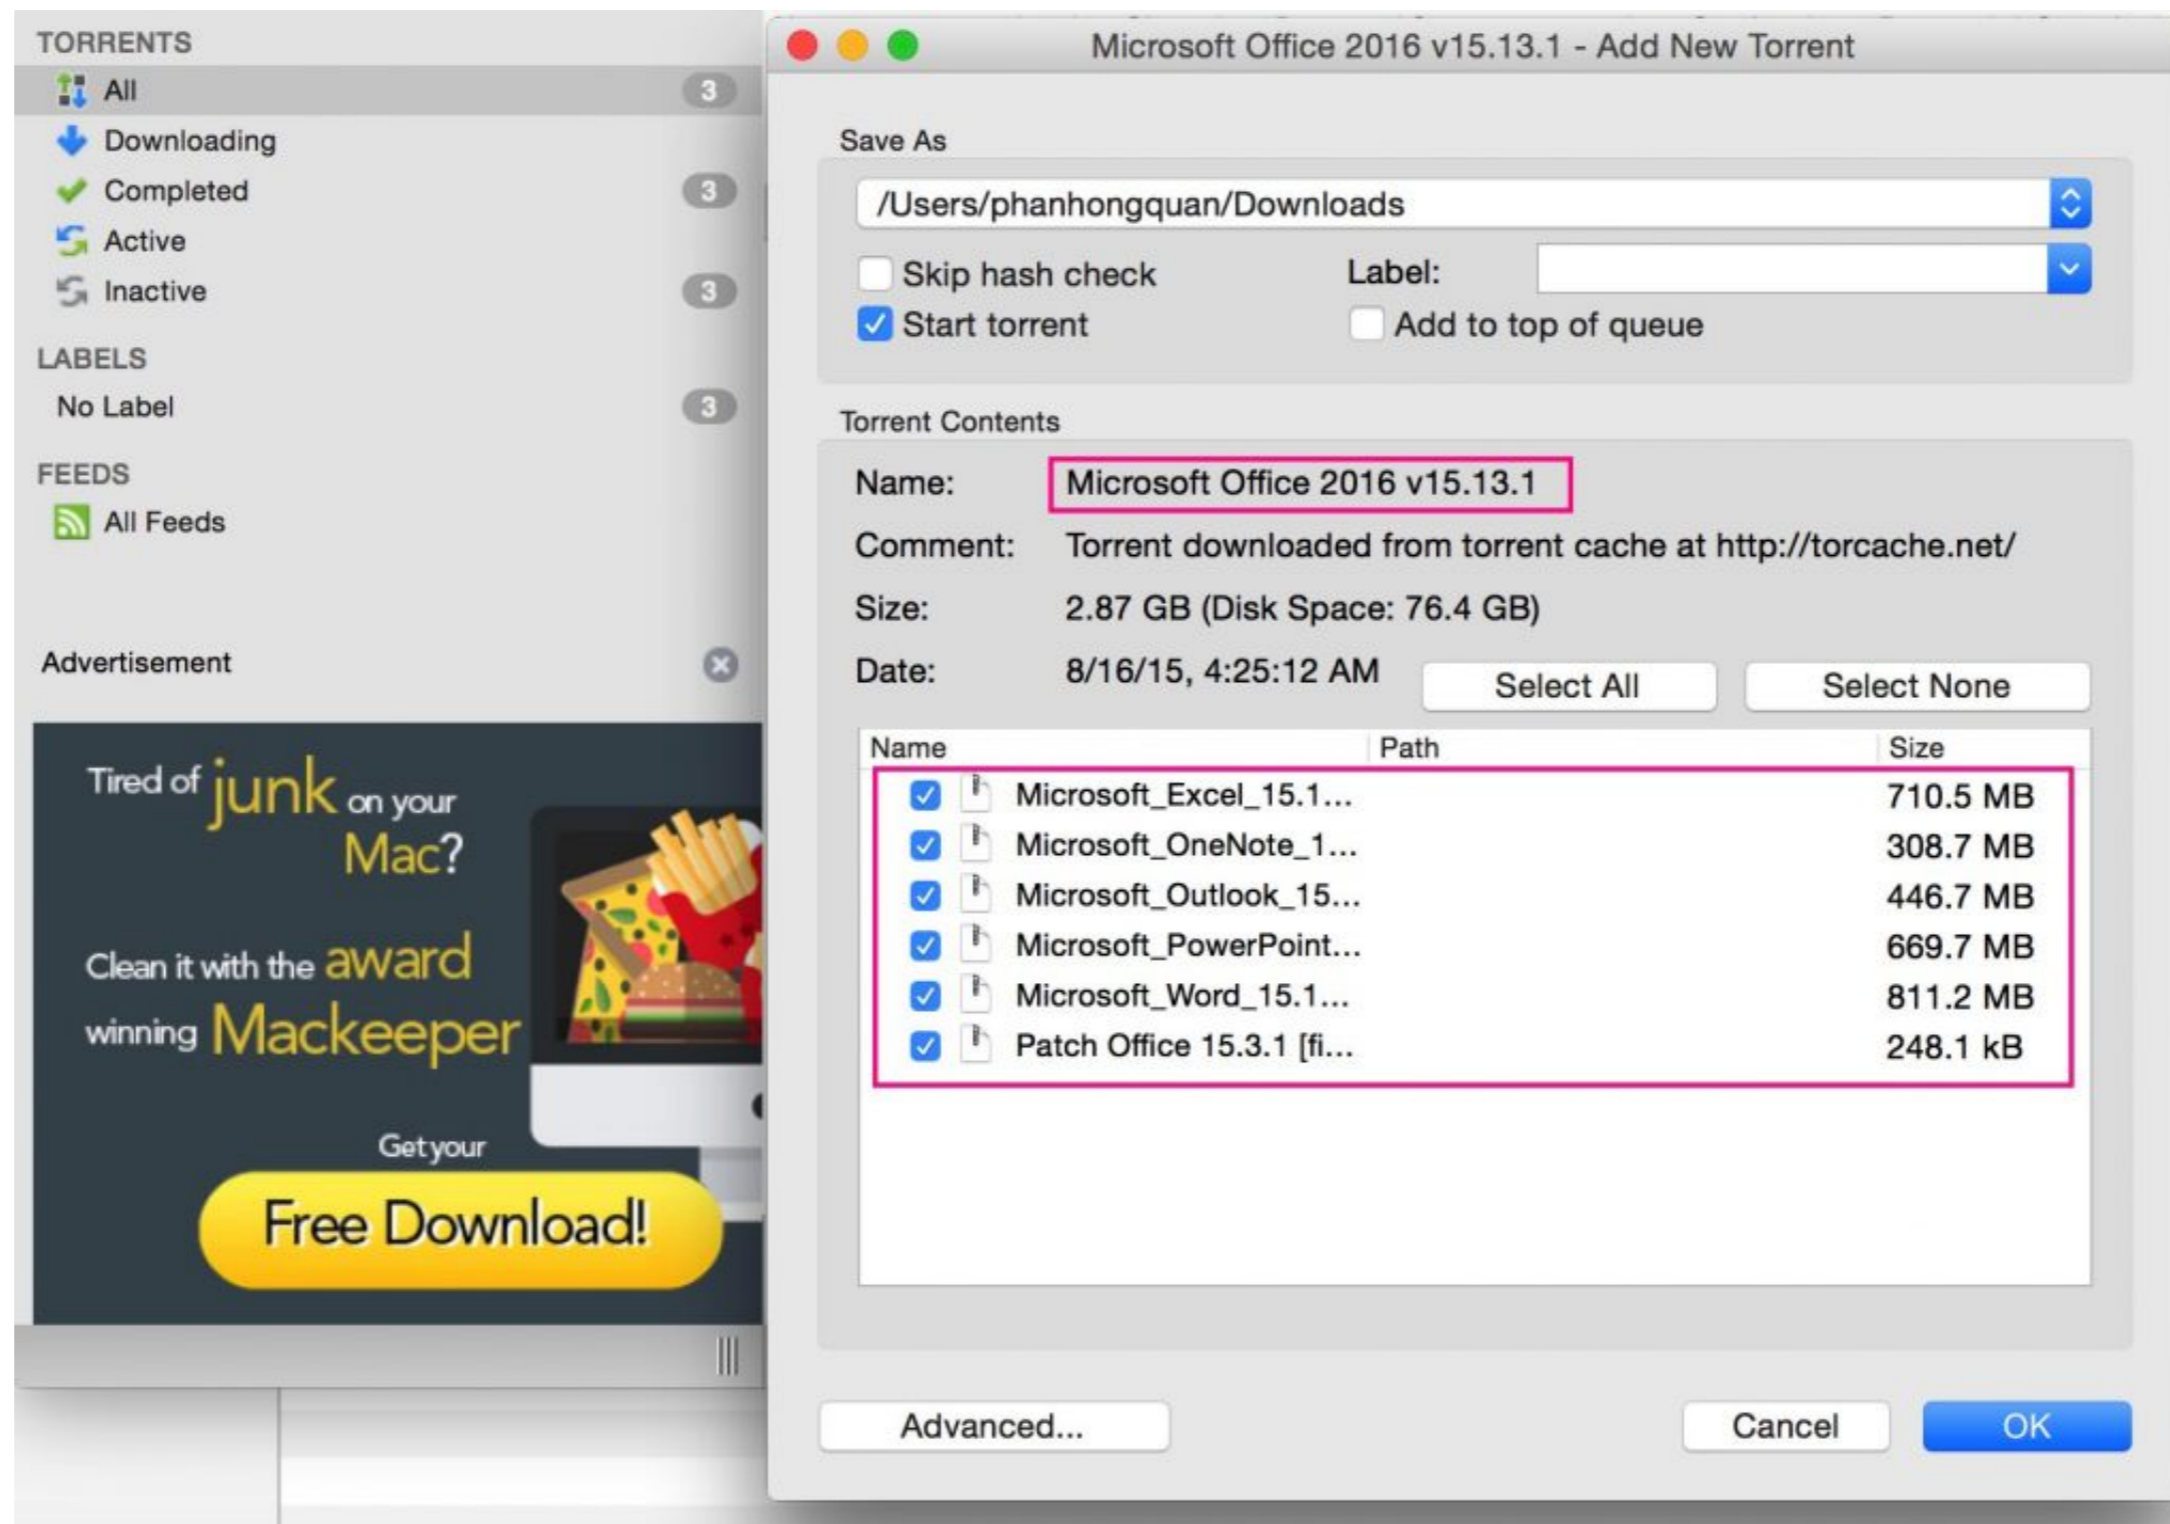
TORRENTS
All 3
Downloading
Completed 3
Active
Inactive 3
LABELS
No Label 3
FEEDS
All Feeds

Advertisement

Tired of junk on your Mac?
Clean it with the award winning Mackeeper
Get your
Free Download!

Microsoft Office 2016 v15.13.1 - Add New Torrent

Save As
/Users/phanhongquan/Downloads
Skip hash check
Label:
Start torrent
Add to top of queue

Torrent Contents
Name: Microsoft Office 2016 v15.13.1
Comment: Torrent downloaded from torrent cache at http://torcache.net/
Size: 2.87 GB (Disk Space: 76.4 GB)
Date: 8/16/15, 4:25:12 AM
Select All
Select None

| Name | Path | Size |
|---|---|---|
| Microsoft_Excel_15.1... | | 710.5 MB |
| Microsoft_OneNote_1... | | 308.7 MB |
| Microsoft_Outlook_15... | | 446.7 MB |
| Microsoft_PowerPoint... | | 669.7 MB |
| Microsoft_Word_15.1... | | 811.2 MB |
| Patch Office 15.3.1 [fi... | | 248.1 kB |

Advanced...
Cancel
OK